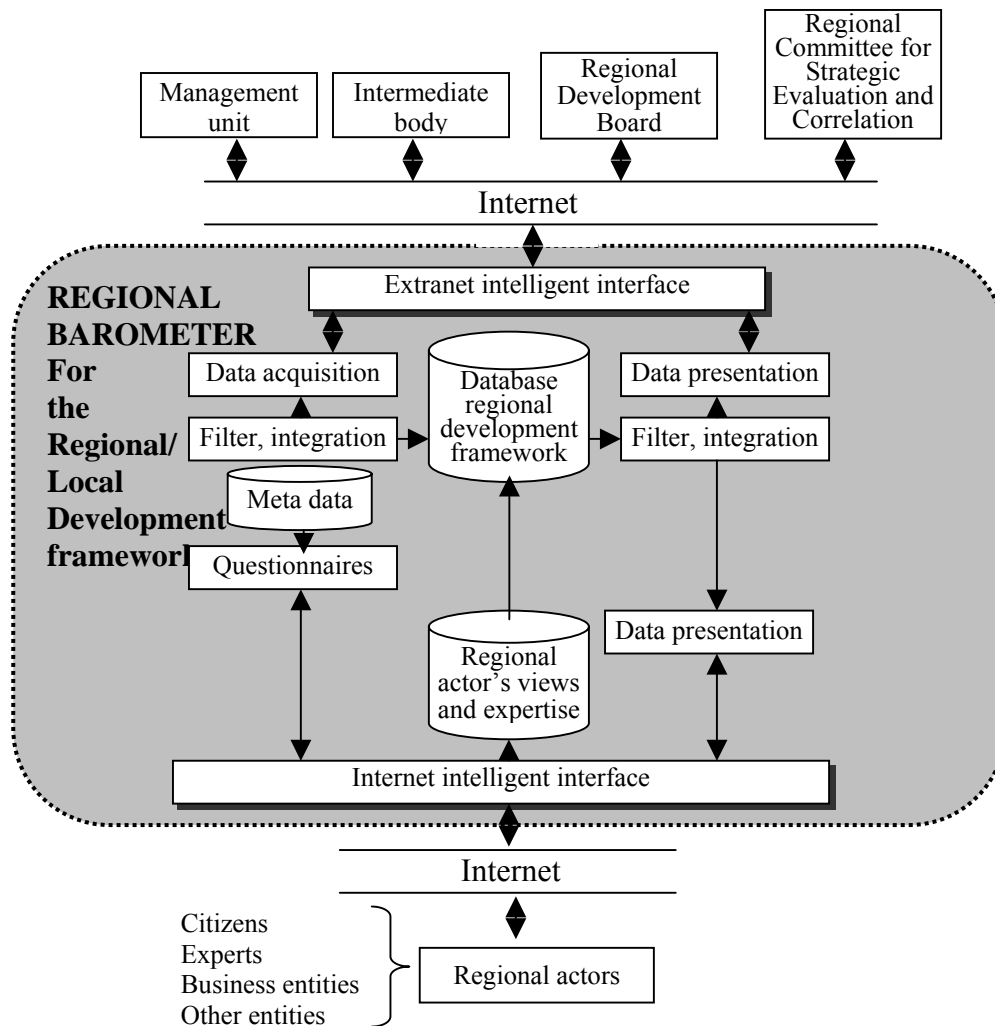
Management unit

Intermediate body

Regional Development Board

Regional Committee for Strategic Evaluation and Correlation

Internet

Extranet intelligent interface

REGIONAL BAROMETER For the Regional/ Local Development framework

Data acquisition

Filter, integration

Meta data

Questionnaires

Database regional development framework

Data presentation

Filter, integration

Data presentation

Regional actor's views and expertise

Internet intelligent interface

Internet

Citizens
Experts
Business entities
Other entities

Regional actors